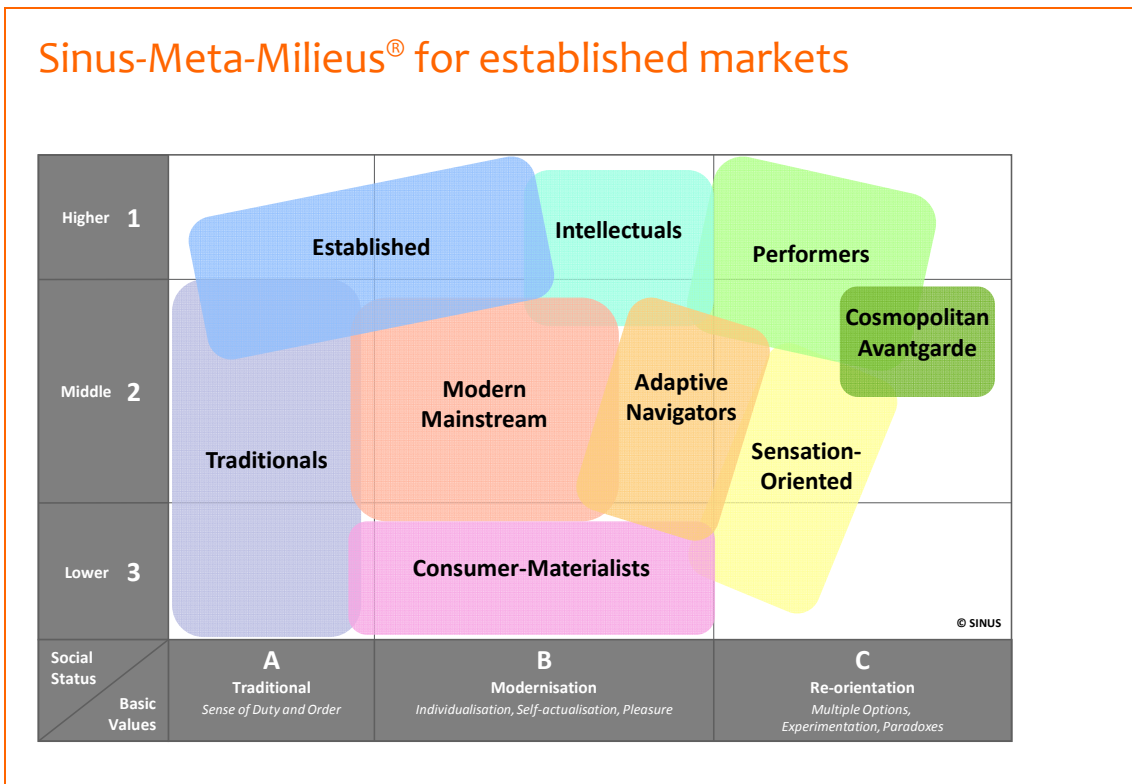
Sinus-Meta-Milieus® for established markets

Higher 1

Middle 2

Lower 3

Established

Intellectuals

Performers

Cosmopolitan Avantgarde

Modern Mainstream

Adaptive Navigators

Traditionals

Sensation-Oriented

Consumer-Materialists

© SINUS

Social Status

Basic Values

A
Traditional
Sense of Duty and Order

B
Modernisation
Individualisation, Self-actualisation, Pleasure

C
Re-orientation
Multiple Options, Experimentation, Paradoxes